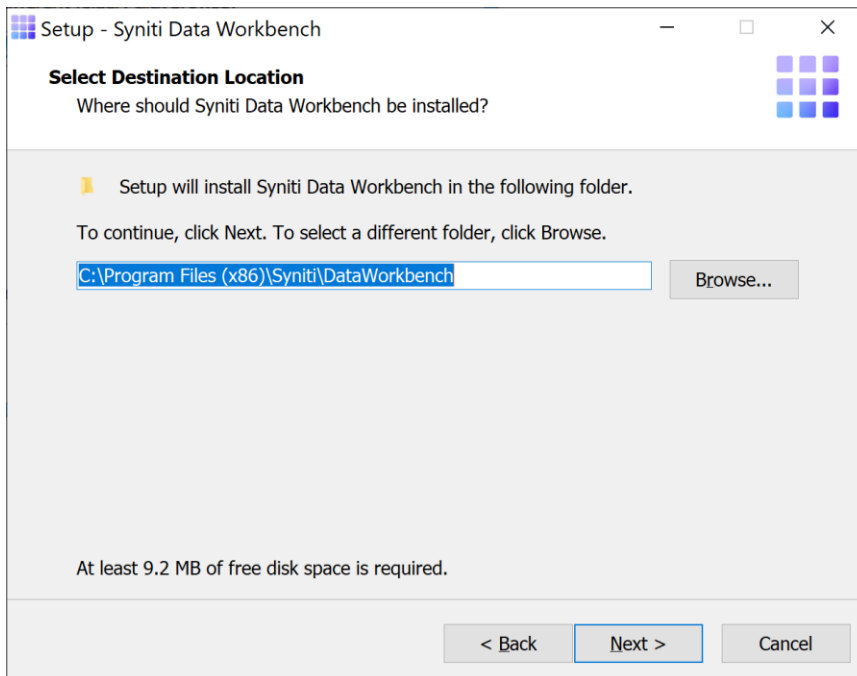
Setup - Syniti Data Workbench

Select Destination Location
Where should Syniti Data Workbench be installed?

Setup will install Syniti Data Workbench in the following folder.

To continue, click Next. To select a different folder, click Browse.

C:\Program Files (x86)\Syniti\DataWorkbench

Browse...

At least 9.2 MB of free disk space is required.

< Back

Next >

Cancel